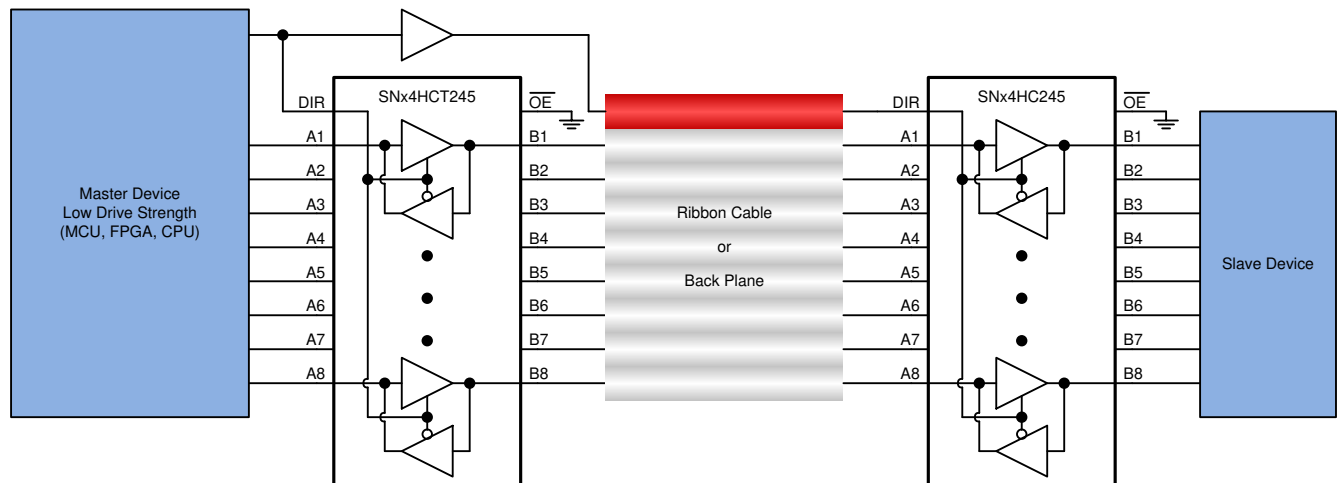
Master Device
Low Drive Strength
(MCU, FPGA, CPU)

DIR
A1
A2
A3
A4
A5
A6
A7
A8

SNx4HCT245

$\overline{OE}$
B1
B2
B3
B4
B5
B6
B7
B8

Ribbon Cable
or
Back Plane

DIR
A1
A2
A3
A4
A5
A6
A7
A8

SNx4HC245

$\overline{OE}$
B1
B2
B3
B4
B5
B6
B7
B8

Slave Device